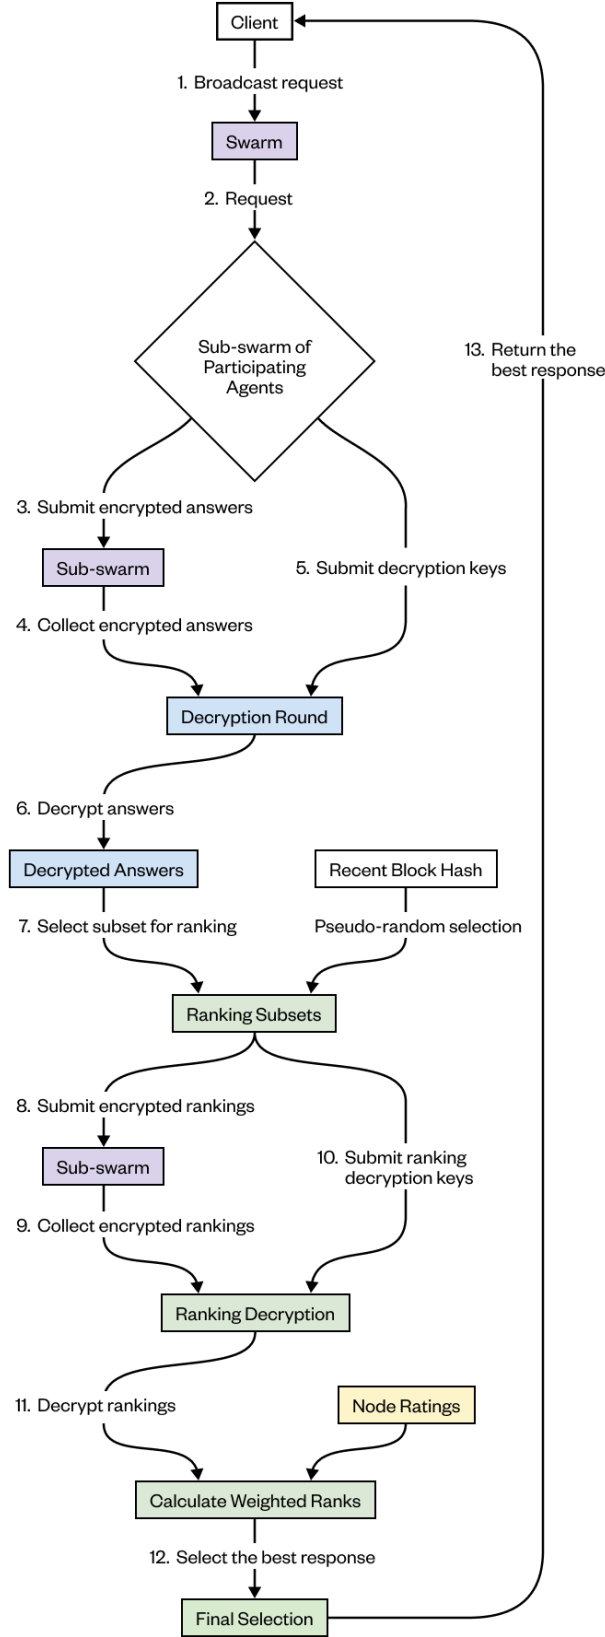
Client

1. Broadcast request

Swarm

2. Request

Sub-swarm of Participating Agents

13. Return the best response

3. Submit encrypted answers

Sub-swarm

5. Submit decryption keys

4. Collect encrypted answers

Decryption Round

6. Decrypt answers

Decrypted Answers

Recent Block Hash

7. Select subset for ranking

Pseudo-random selection

Ranking Subsets

8. Submit encrypted rankings

Sub-swarm

10. Submit ranking decryption keys

9. Collect encrypted rankings

Ranking Decryption

11. Decrypt rankings

Node Ratings

Calculate Weighted Ranks

12. Select the best response

Final Selection